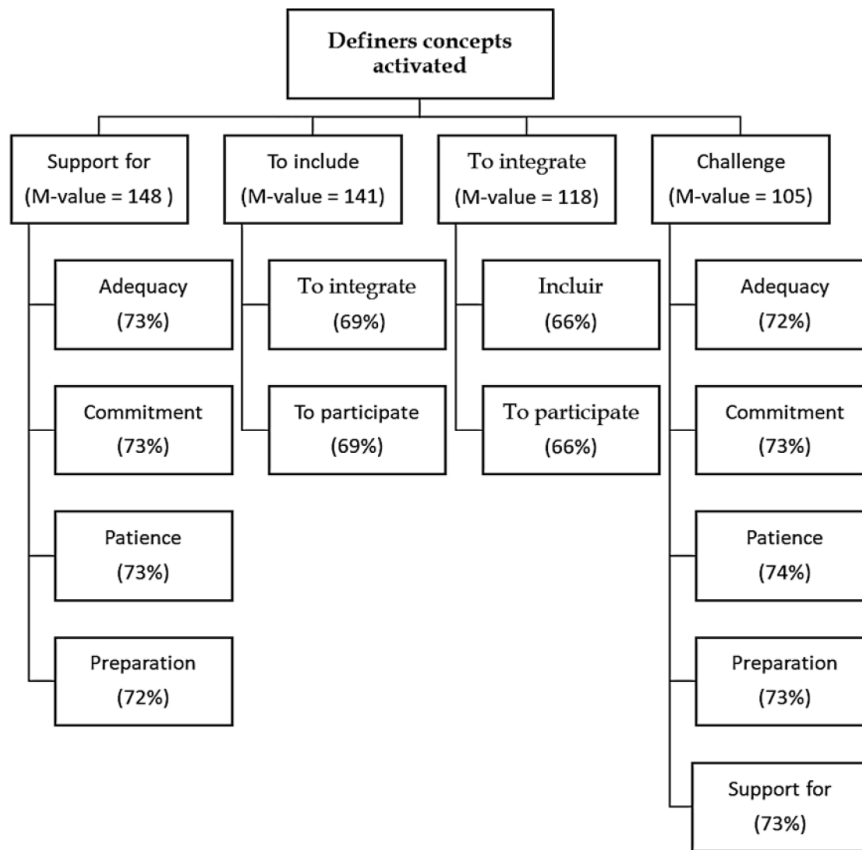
Definers concepts activated

Support for (M-value = 148 )

Adequacy (73%)

Commitment (73%)

Patience (73%)

Preparation (72%)

To include (M-value = 141)

To integrate (69%)

To participate (69%)

To integrate (M-value = 118)

Incluir (66%)

To participate (66%)

Challenge (M-value = 105)

Adequacy (72%)

Commitment (73%)

Patience (74%)

Preparation (73%)

Support for (73%)